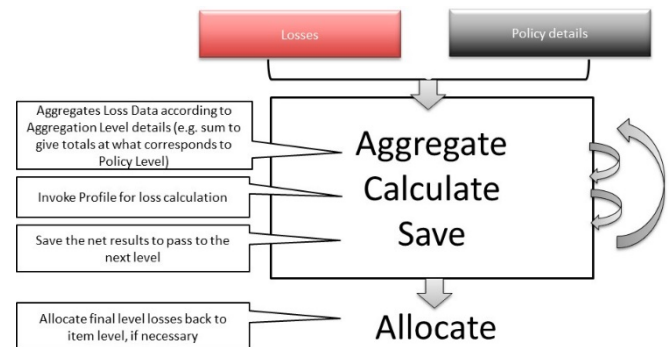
Losses

Policy details

Aggregates Loss Data according to Aggregation Level details (e.g. sum to give totals at what corresponds to Policy Level)

Invoke Profile for loss calculation

Save the net results to pass to the next level

Aggregate
Calculate
Save

Allocate final level losses back to item level, if necessary

Allocate